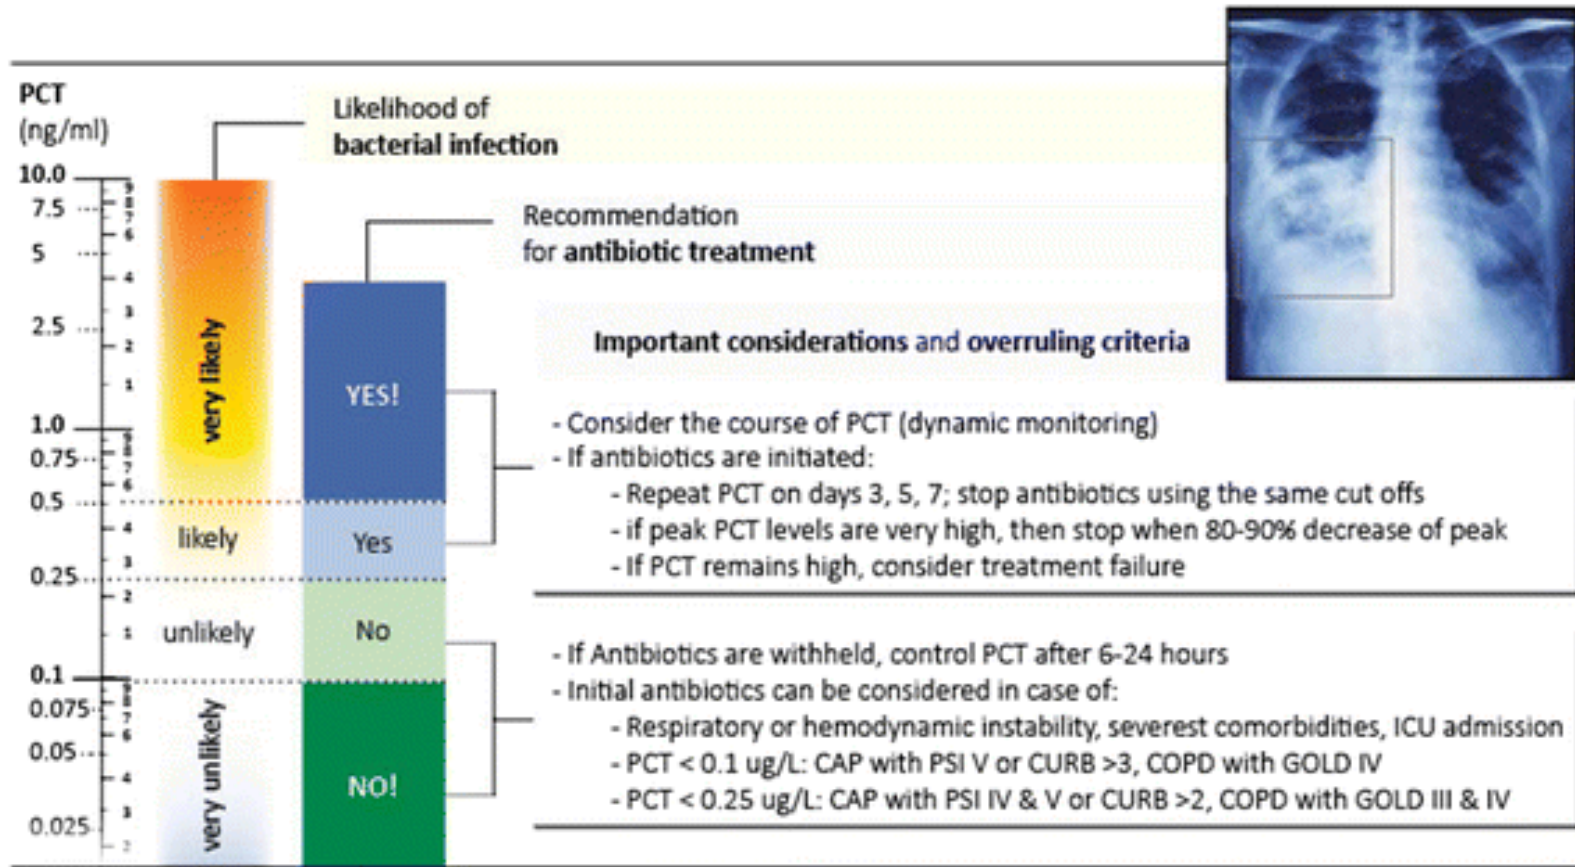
PCT
(ng/ml)

10.0
7.5
5
2.5
1.0
0.75
0.5
0.25
0.1
0.075
0.05
0.025

Likelihood of
**bacterial infection**

very likely
likely
unlikely
very unlikely

Recommendation
for **antibiotic treatment**

YES!
Yes
No
NO!

Important considerations and overruling criteria

- Consider the course of PCT (dynamic monitoring)
- If antibiotics are initiated:
- Repeat PCT on days 3, 5, 7; stop antibiotics using the same cut offs
- if peak PCT levels are very high, then stop when 80-90% decrease of peak
- If PCT remains high, consider treatment failure

- If Antibiotics are withheld, control PCT after 6-24 hours
- Initial antibiotics can be considered in case of:
- Respiratory or hemodynamic instability, severest comorbidities, ICU admission
- PCT < 0.1 ug/L: CAP with PSI V or CURB >3, COPD with GOLD IV
- PCT < 0.25 ug/L: CAP with PSI IV & V or CURB >2, COPD with GOLD III & IV